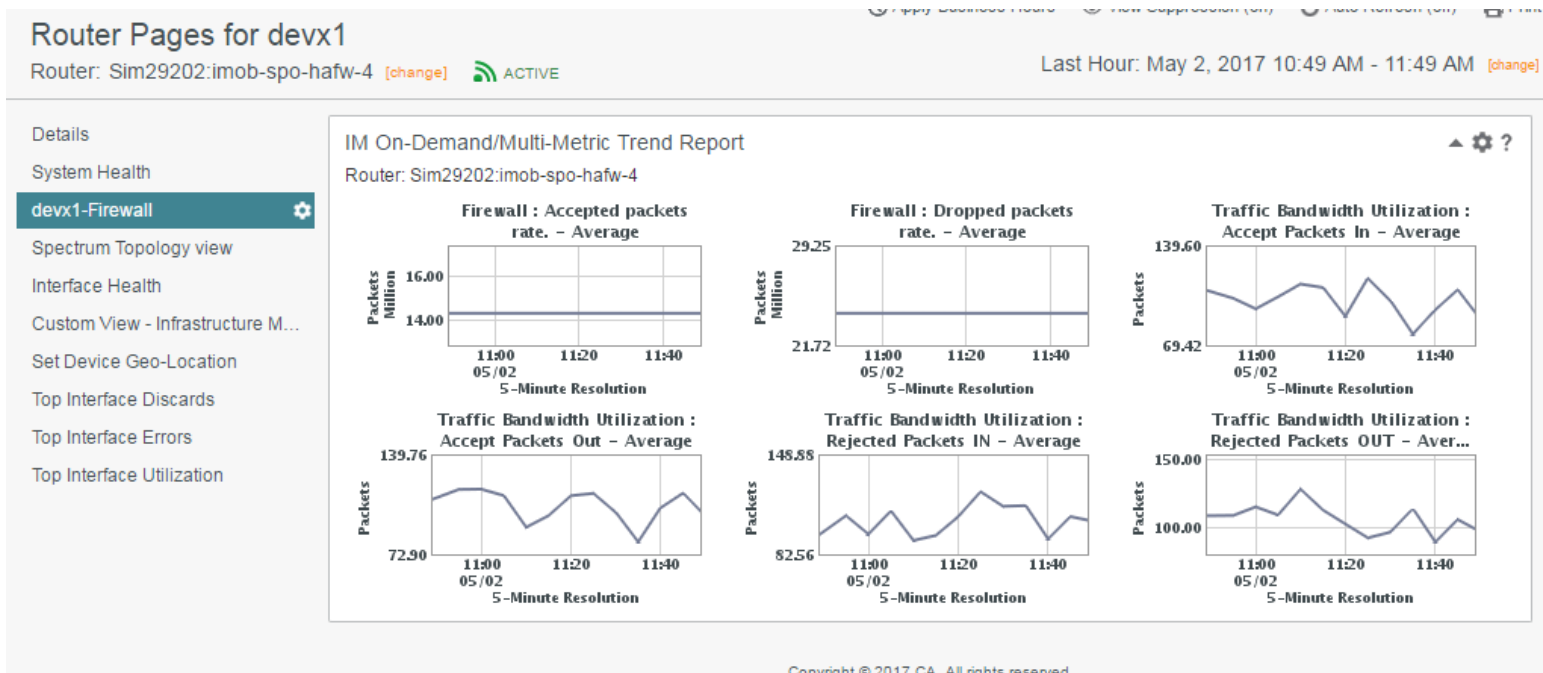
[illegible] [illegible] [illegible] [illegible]

Router Pages for devx1

Router: Sim29202:imob-spo-hafw-4 [change] ACTIVE

Last Hour: May 2, 2017 10:49 AM - 11:49 AM [change]

Details
System Health
devx1-Firewall
Spectrum Topology view
Interface Health
Custom View - Infrastructure M...
Set Device Geo-Location
Top Interface Discards
Top Interface Errors
Top Interface Utilization

IM On-Demand/Multi-Metric Trend Report

Router: Sim29202:imob-spo-hafw-4

Firewall : Accepted packets rate. - Average
Packets Million
16.00
14.00
11:00 05/02
11:20
11:40
5-Minute Resolution

Firewall : Dropped packets rate. - Average
Packets Million
29.25
21.72
11:00 05/02
11:20
11:40
5-Minute Resolution

Traffic Bandwidth Utilization : Accept Packets In - Average
Packets
139.60
69.42
11:00 05/02
11:20
11:40
5-Minute Resolution

Traffic Bandwidth Utilization : Accept Packets Out - Average
Packets
139.76
72.90
11:00 05/02
11:20
11:40
5-Minute Resolution

Traffic Bandwidth Utilization : Rejected Packets IN - Average
Packets
148.88
82.56
11:00 05/02
11:20
11:40
5-Minute Resolution

Traffic Bandwidth Utilization : Rejected Packets OUT - Aver...
Packets
150.00
100.00
11:00 05/02
11:20
11:40
5-Minute Resolution

Copyright © 2017 CA. All rights reserved.